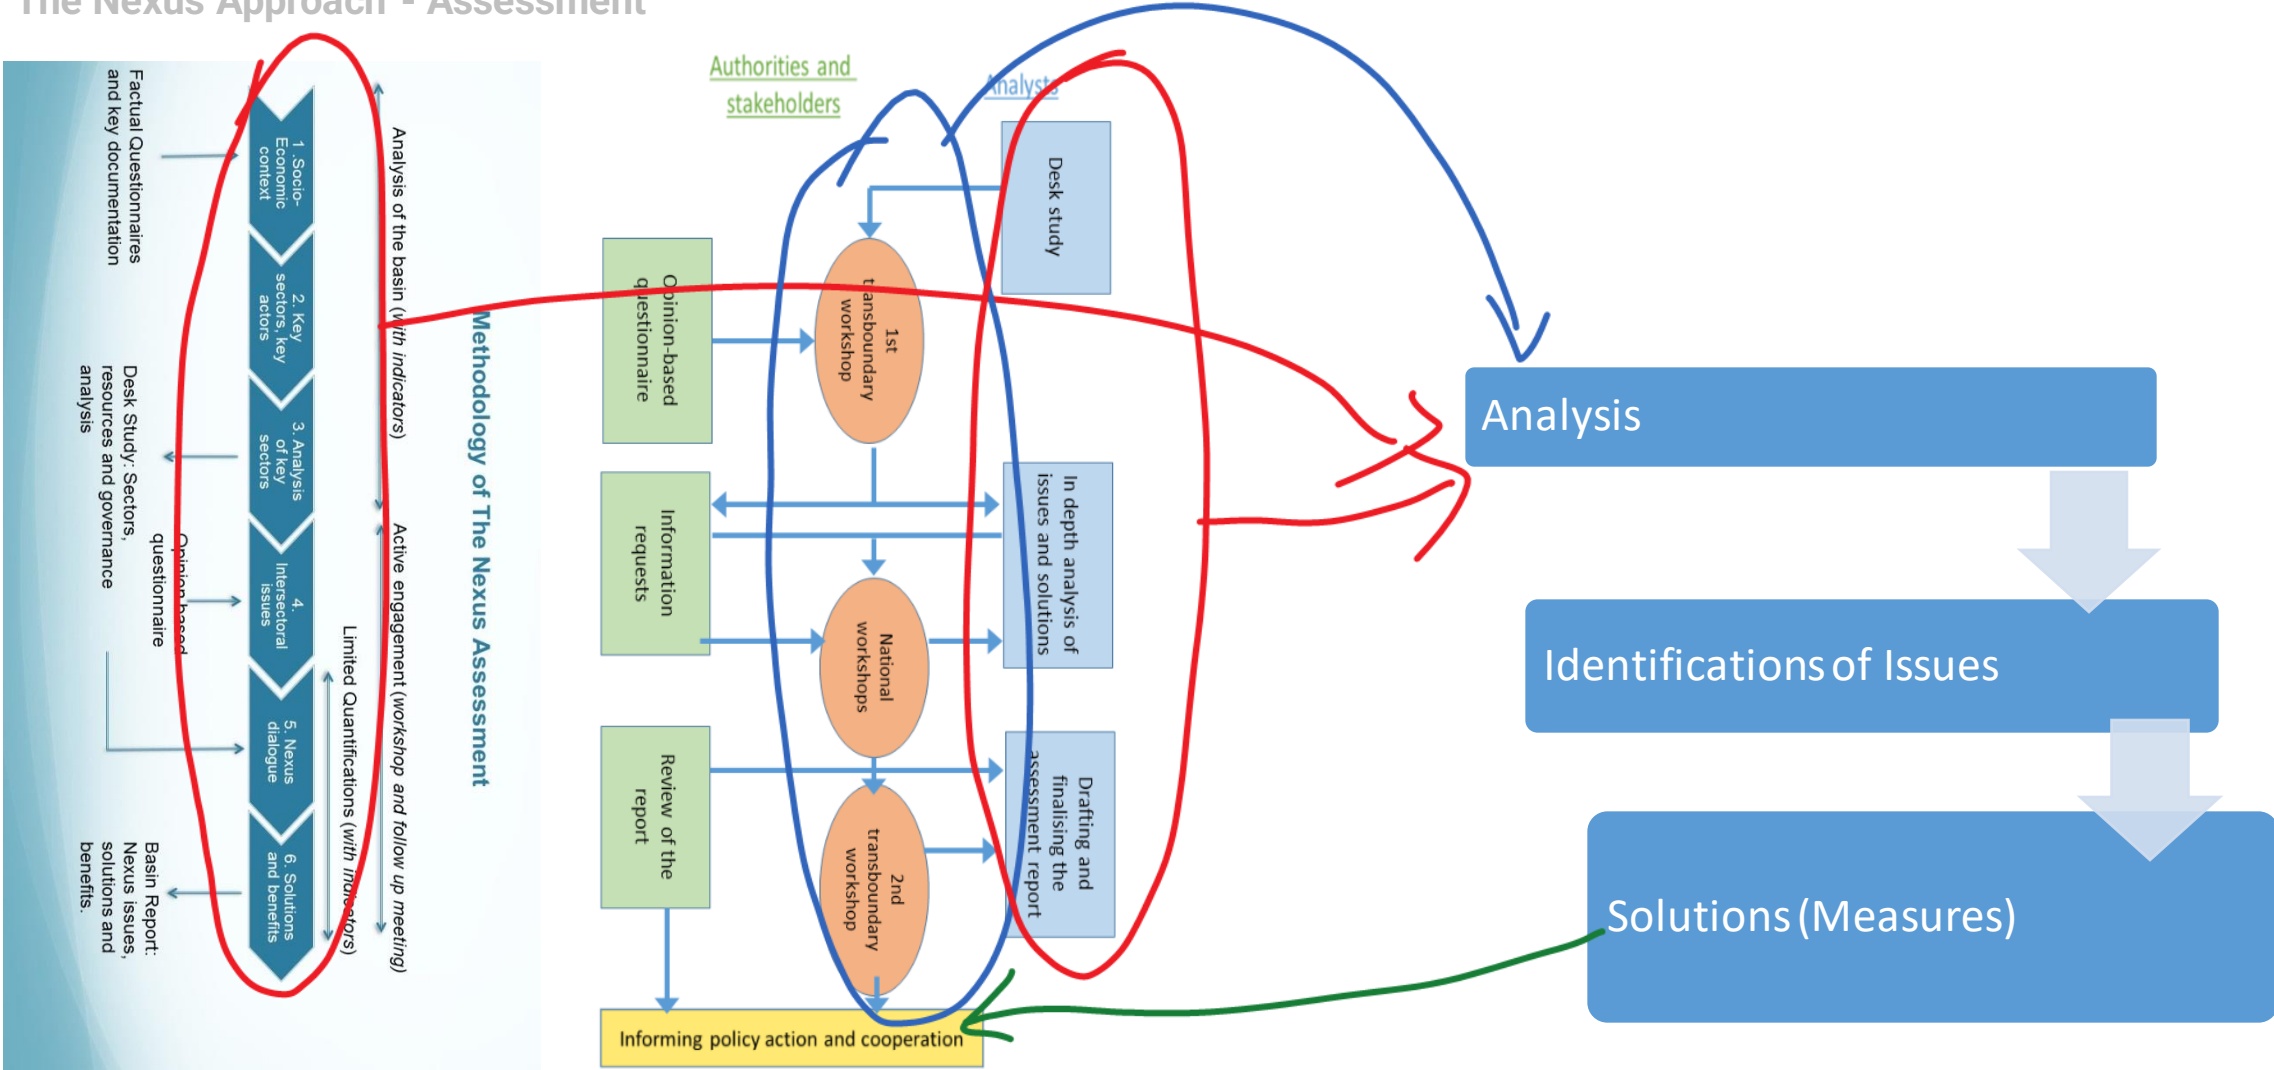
The Nexus Approach - Assessment

Factual Questionnaires and key documentation

Desk Study: Sectors, resources and governance analysis

Opinion-based questionnaire

Basin Report: Nexus issues, solutions and benefits.

1. Socio-Economic context

2. Key sectors, key actors

3. Analysis of key sectors

4. Intersectoral issues

5. Nexus dialogue

6. Solutions and benefits

Analysis of the basin (with indicators)

Active engagement (workshop and follow up meeting)

Limited Quantifications (with indicators)

Methodology of The Nexus Assessment

Authorities and stakeholders

Analysts

Desk study

Opinion-based questionnaire

1st transboundary workshop

Information requests

In depth analysis of issues and solutions

National workshops

Review of the report

Drafting and finalising the assessment report

2nd transboundary workshop

Informing policy action and cooperation

Analysis

Identifications of Issues

Solutions (Measures)